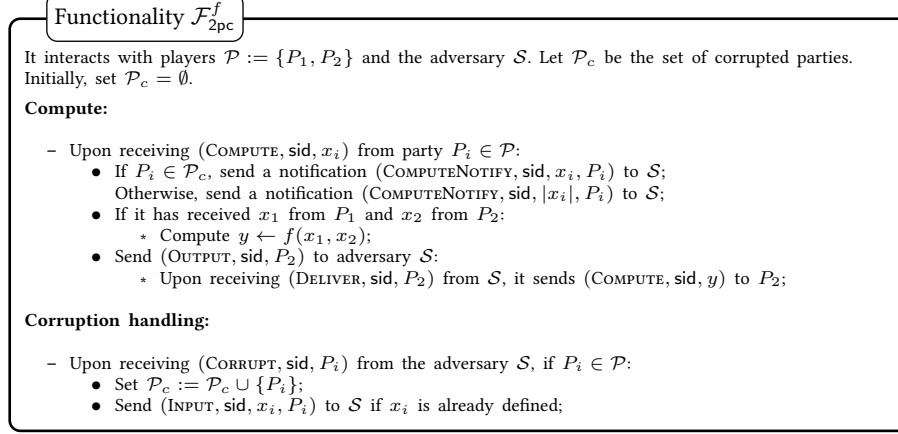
Functionality $\mathcal{F}_{\mathsf{2pc}}^{f}$

It interacts with players $\mathcal{P} := \{P_1, P_2\}$ and the adversary $\mathcal{S}$. Let $\mathcal{P}_c$ be the set of corrupted parties. Initially, set $\mathcal{P}_c = \emptyset$.

**Compute:**

– Upon receiving $(\textsc{Compute}, \mathsf{sid}, x_i)$ from party $P_i \in \mathcal{P}$:
• If $P_i \in \mathcal{P}_c$, send a notification $(\textsc{ComputeNotify}, \mathsf{sid}, x_i, P_i)$ to $\mathcal{S}$;
Otherwise, send a notification $(\textsc{ComputeNotify}, \mathsf{sid}, |x_i|, P_i)$ to $\mathcal{S}$;
• If it has received $x_1$ from $P_1$ and $x_2$ from $P_2$:
∗ Compute $y \leftarrow f(x_1, x_2)$;
• Send $(\textsc{Output}, \mathsf{sid}, P_2)$ to adversary $\mathcal{S}$:
∗ Upon receiving $(\textsc{Deliver}, \mathsf{sid}, P_2)$ from $\mathcal{S}$, it sends $(\textsc{Compute}, \mathsf{sid}, y)$ to $P_2$;

**Corruption handling:**

– Upon receiving $(\textsc{Corrupt}, \mathsf{sid}, P_i)$ from the adversary $\mathcal{S}$, if $P_i \in \mathcal{P}$:
• Set $\mathcal{P}_c := \mathcal{P}_c \cup \{P_i\}$;
• Send $(\textsc{Input}, \mathsf{sid}, x_i, P_i)$ to $\mathcal{S}$ if $x_i$ is already defined;